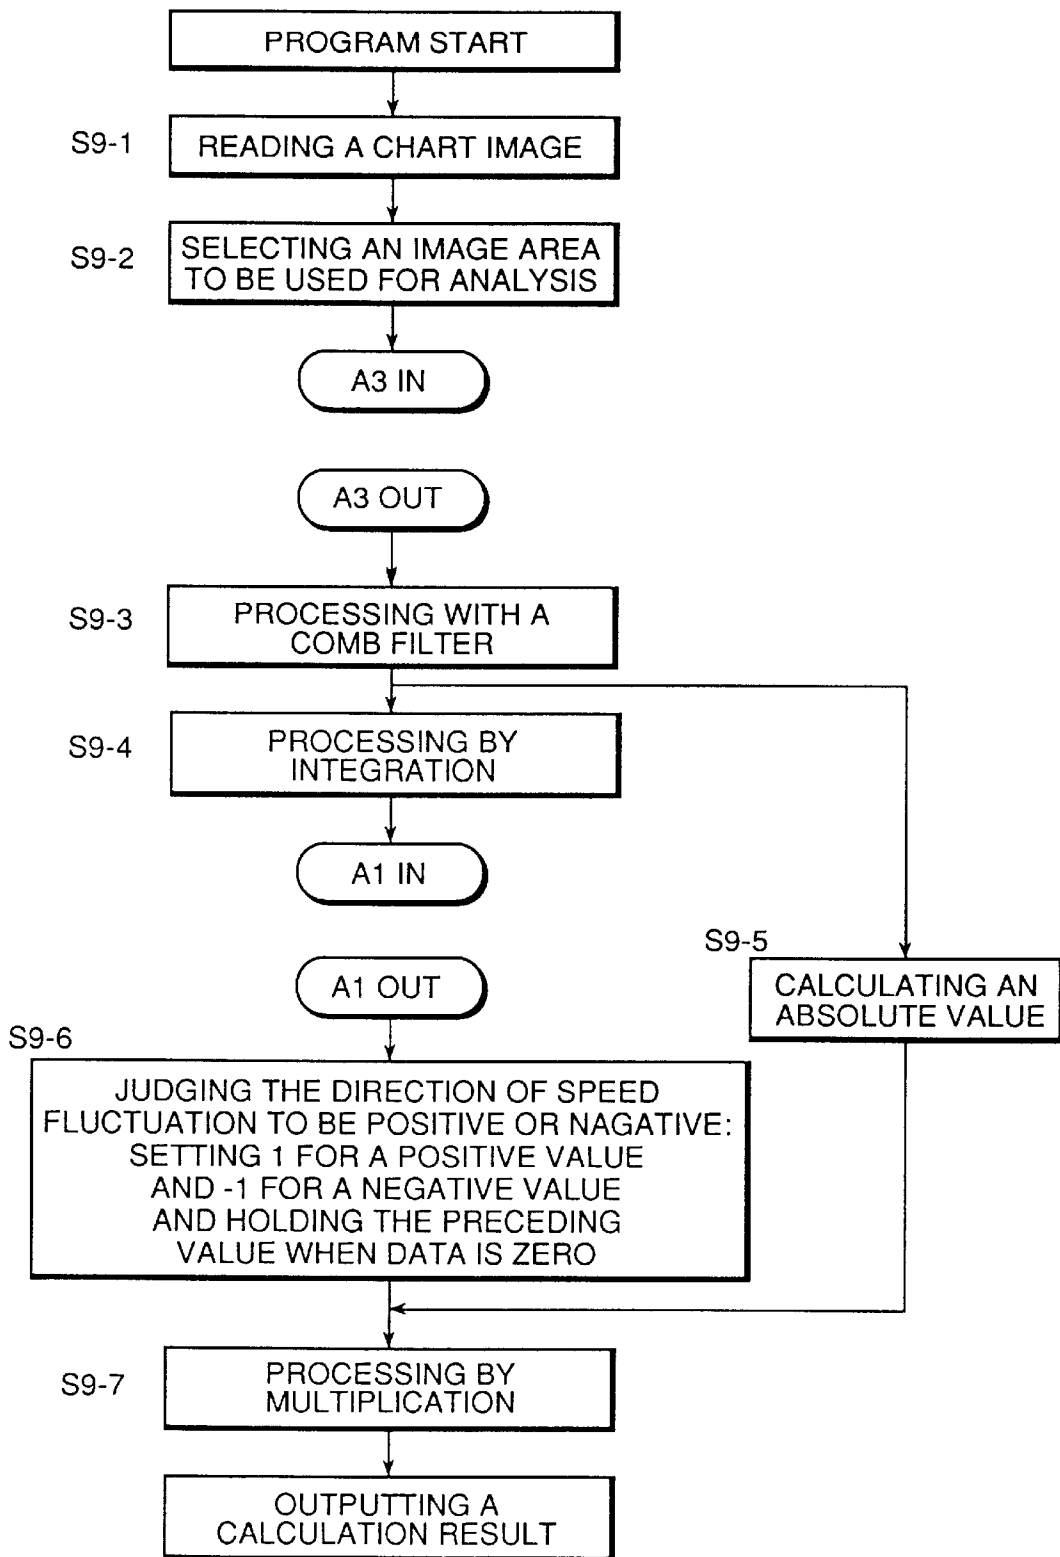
PROGRAM START

S9-1

READING A CHART IMAGE

S9-2

SELECTING AN IMAGE AREA TO BE USED FOR ANALYSIS

A3 IN

A3 OUT

S9-3

PROCESSING WITH A COMB FILTER

S9-4

PROCESSING BY INTEGRATION

A1 IN

S9-5

CALCULATING AN ABSOLUTE VALUE

A1 OUT

S9-6

JUDGING THE DIRECTION OF SPEED FLUCTUATION TO BE POSITIVE OR NAGATIVE: SETTING 1 FOR A POSITIVE VALUE AND -1 FOR A NEGATIVE VALUE AND HOLDING THE PRECEDING VALUE WHEN DATA IS ZERO

S9-7

PROCESSING BY MULTIPLICATION

OUTPUTTING A CALCULATION RESULT